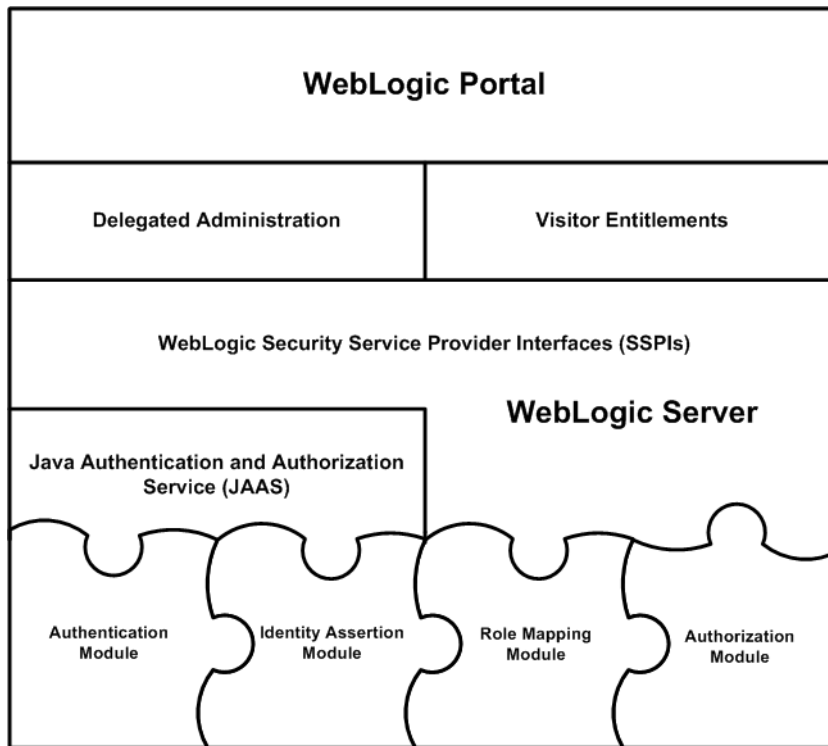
WebLogic Portal

Delegated Administration

Visitor Entitlements

WebLogic Security Service Provider Interfaces (SSPIs)

WebLogic Server

Java Authentication and Authorization Service (JAAS)

Authentication Module

Identity Assertion Module

Role Mapping Module

Authorization Module